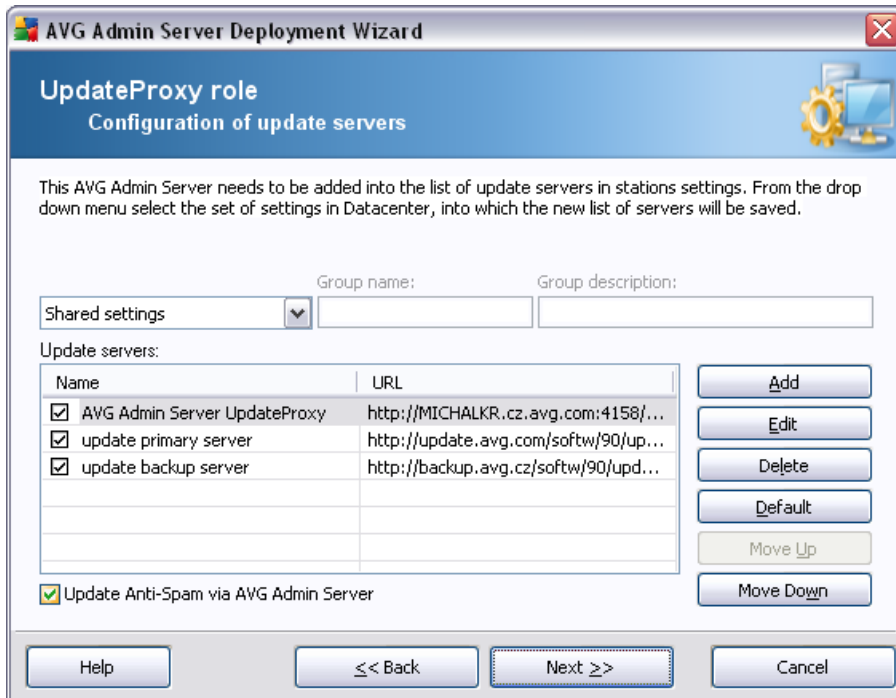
AVG Admin Server Deployment Wizard

UpdateProxy role
Configuration of update servers

This AVG Admin Server needs to be added into the list of update servers in stations settings. From the drop down menu select the set of settings in Datacenter, into which the new list of servers will be saved.

Group name:
Group description:
Shared settings

Update servers:

| Name | URL |
|---|---|
| AVG Admin Server UpdateProxy | http://MICHALKR.cz.avg.com:4158/... |
| update primary server | http://update.avg.com/softw/90/up... |
| update backup server | http://backup.avg.cz/softw/90/upd... |

Add
Edit
Delete
Default
Move Up
Move Down

Update Anti-Spam via AVG Admin Server

Help
<< Back
Next >>
Cancel